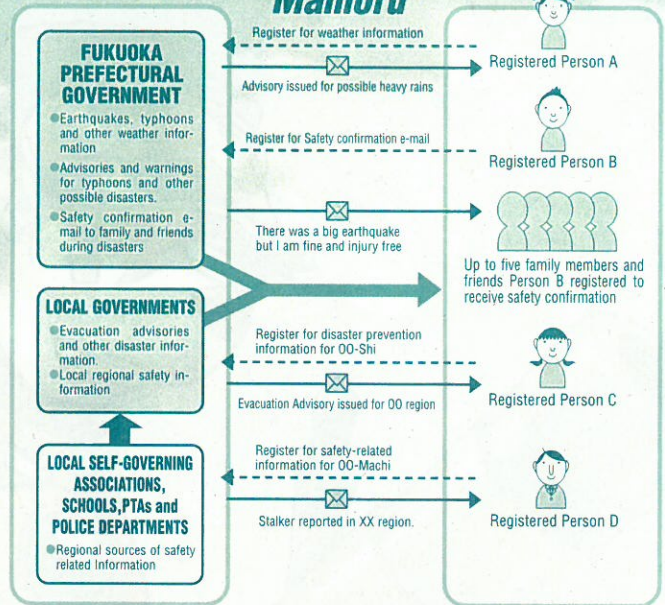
Mamoru

FUKUOKA PREFECTURAL GOVERNMENT

Earthquakes, typhoons and other weather information

Advisories and warnings for typhoons and other possible disasters.

Safety confirmation e-mail to family and friends during disasters

LOCAL GOVERNMENTS

Evacuation advisories and other disaster information.

Local regional safety information

LOCAL SELF-GOVERNING ASSOCIATIONS, SCHOOLS, PTAs and POLICE DEPARTMENTS

Regional sources of safety related Information

Register for weather information

Advisory issued for possible heavy rains

Registered Person A

Register for Safety confirmation e-mail

Registered Person B

There was a big earthquake but I am fine and injury free

Up to five family members and friends Person B registered to receive safety confirmation

Register for disaster prevention information for OO-Shi

Evacuation Advisory issued for OO region

Registered Person C

Register for safety-related information for OO-Machi

Stalker reported in XX region.

Registered Person D